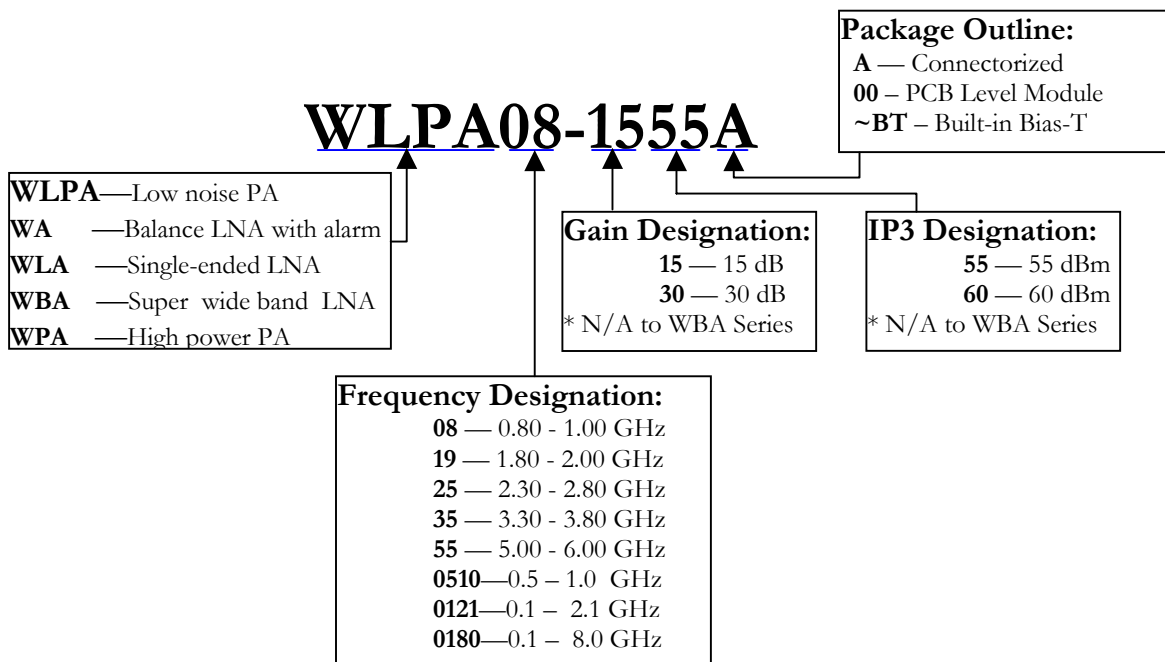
Package Outline:
A — Connectorized
00 – PCB Level Module
~BT – Built-in Bias-T

WLPA08-1555A

WLPA—Low noise PA
WA —Balance LNA with alarm
WLA —Single-ended LNA
WBA —Super wide band LNA
WPA —High power PA

Gain Designation:
15 — 15 dB
30 — 30 dB
* N/A to WBA Series

IP3 Designation:
55 — 55 dBm
60 — 60 dBm
* N/A to WBA Series

Frequency Designation:
08 — 0.80 - 1.00 GHz
19 — 1.80 - 2.00 GHz
25 — 2.30 - 2.80 GHz
35 — 3.30 - 3.80 GHz
55 — 5.00 - 6.00 GHz
0510—0.5 – 1.0 GHz
0121—0.1 – 2.1 GHz
0180—0.1 – 8.0 GHz